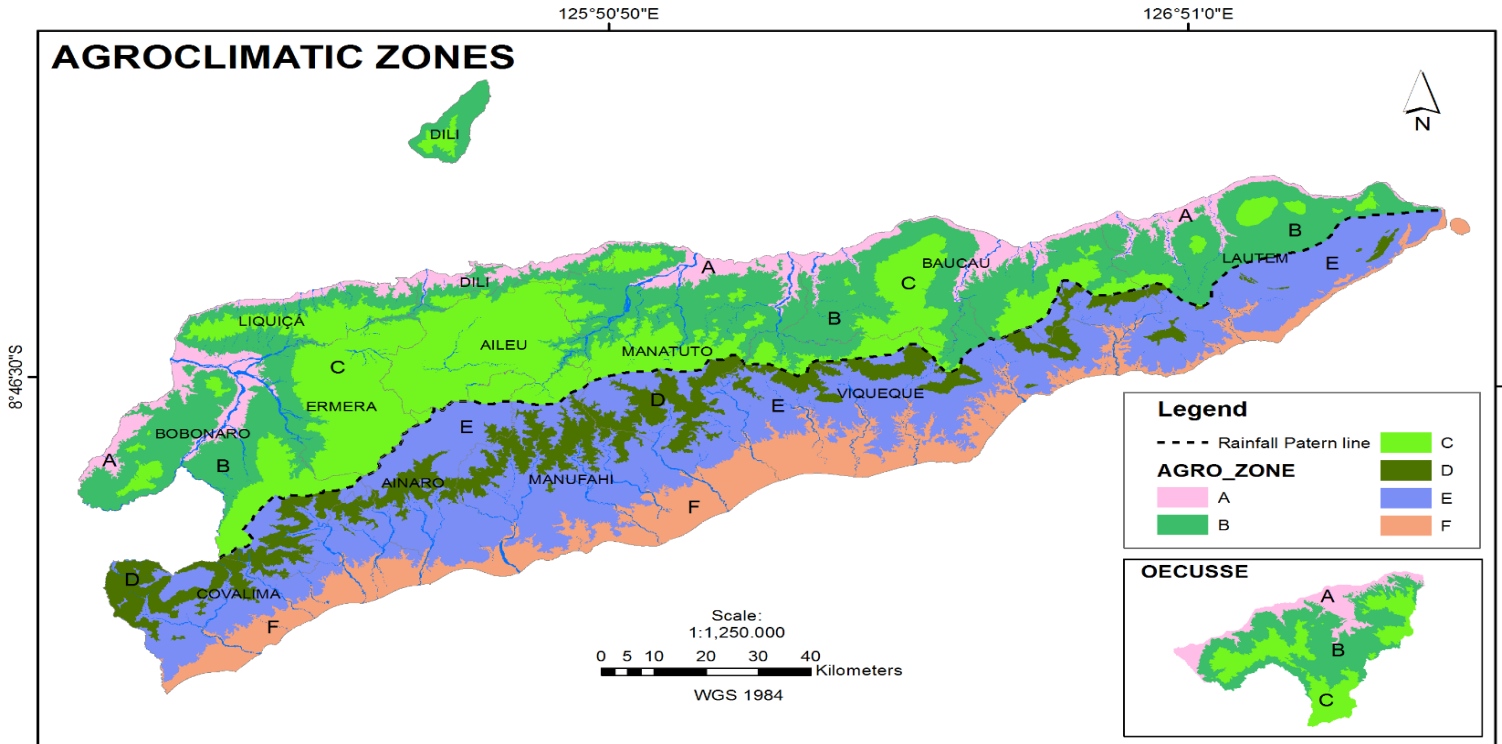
125°50'50"E

126°51'0"E

AGROCLIMATIC ZONES

N

8°46'30"S

DILI

A

B

LAUTEM

E

BAUCAU

C

A

DILI

B

LIQUIÇA

AILEU

MANATUTO

C

VIQUEQUE

ERMERA

D

E

BOBONARO

E

A

B

AINARO

MANUFAHI

F

D

COVALIMA

F

Legend

Rainfall Patern line

AGRO_ZONE

A

B

C

D

E

F

OECUSSE

A

B

C

Scale:
1:1,250.000

0 5 10 20 30 40 Kilometers

WGS 1984